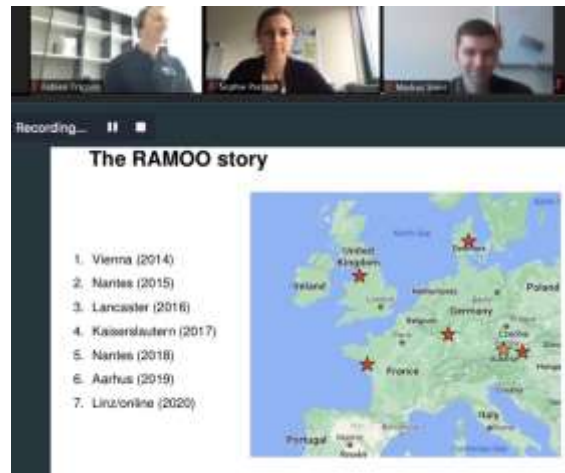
Fabian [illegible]
Sophie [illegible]
Markus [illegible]

Recording...

The RAMOO story

1. Vienna (2014)
2. Nantes (2015)
3. Lancaster (2016)
4. Kaiserslautern (2017)
5. Nantes (2018)
6. Aarhus (2019)
7. Linz/online (2020)

North Sea
Denmark
United Kingdom
Ireland
London
Netherlands
Poland
Belgium
Germany
Czechia
France
Italy
Portugal
Spain